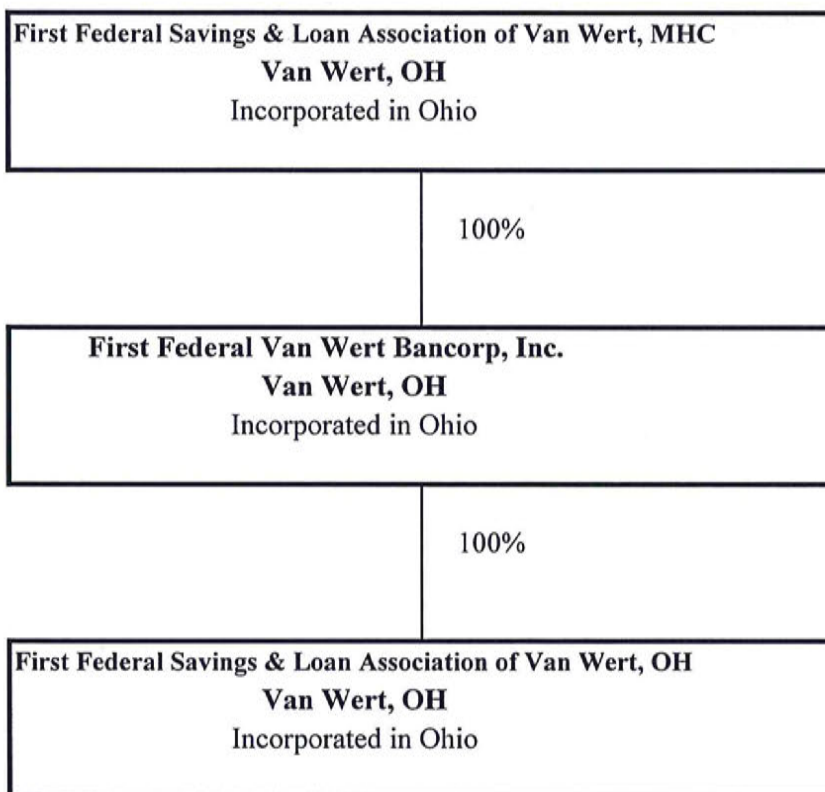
First Federal Savings & Loan Association of Van Wert, MHC
Van Wert, OH
Incorporated in Ohio

100%

First Federal Van Wert Bancorp, Inc.
Van Wert, OH
Incorporated in Ohio

100%

First Federal Savings & Loan Association of Van Wert, OH
Van Wert, OH
Incorporated in Ohio